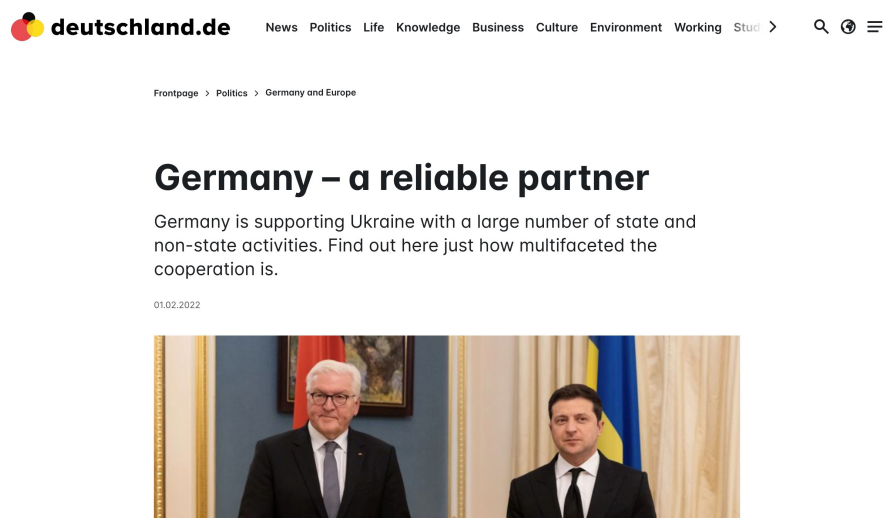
deutschland.de

News Politics Life Knowledge Business Culture Environment Working Stud

Frontpage > Politics > Germany and Europe

Germany – a reliable partner

Germany is supporting Ukraine with a large number of state and non-state activities. Find out here just how multifaceted the cooperation is.

01.02.2022